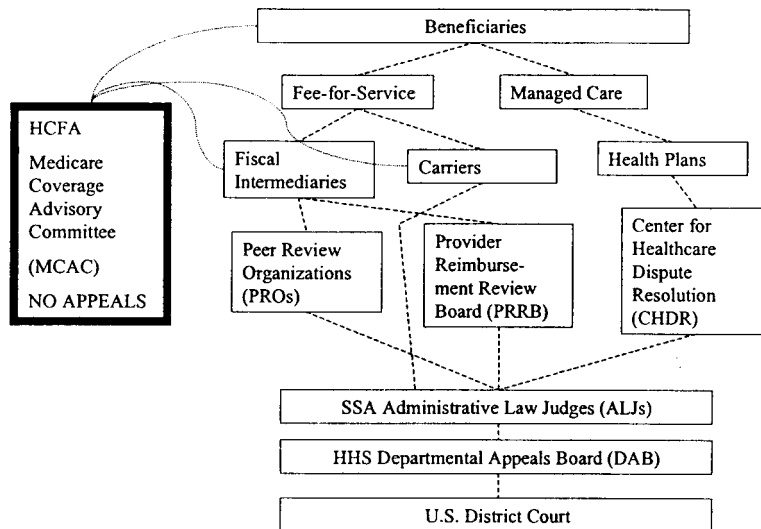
Beneficiaries

Fee-for-Service

Managed Care

HCFA

Medicare Coverage Advisory Committee

(MCAC)

NO APPEALS

Fiscal Intermediaries

Carriers

Health Plans

Peer Review Organizations (PROs)

Provider Reimbursement Review Board (PRRB)

Center for Healthcare Dispute Resolution (CHDR)

SSA Administrative Law Judges (ALJs)

HHS Departmental Appeals Board (DAB)

U.S. District Court